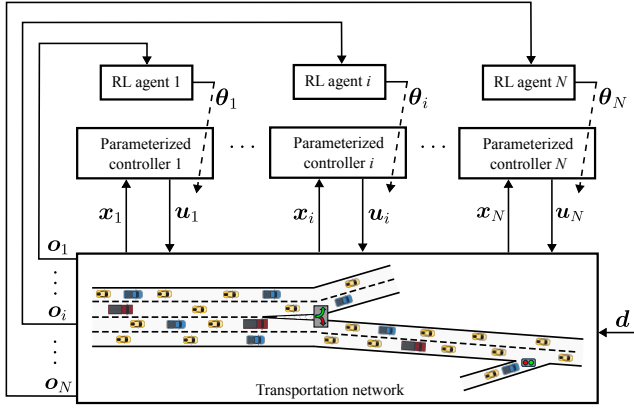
RL agent 1

RL agent $i$

RL agent $N$

$\boldsymbol{\theta}_1$

$\boldsymbol{\theta}_i$

$\boldsymbol{\theta}_N$

Parameterized controller 1

. . .

Parameterized controller $i$

. . .

Parameterized controller $N$

$\boldsymbol{x}_1$

$\boldsymbol{u}_1$

$\boldsymbol{x}_i$

$\boldsymbol{u}_i$

$\boldsymbol{x}_N$

$\boldsymbol{u}_N$

$\boldsymbol{o}_1$

$\vdots$

$\boldsymbol{o}_i$

$\vdots$

$\boldsymbol{o}_N$

$\boldsymbol{d}$

Transportation network